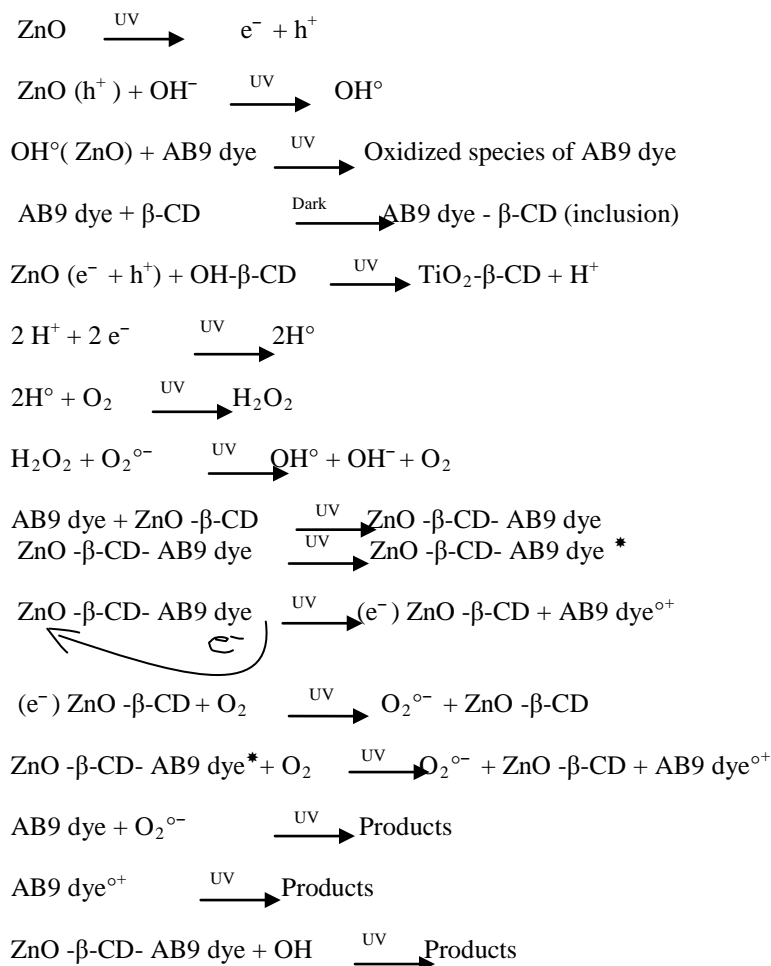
ZnO $\xrightarrow{UV}$ $e^- + h^+$

ZnO ($h^+$) + $OH^-$ $\xrightarrow{UV}$ OH°

OH°( ZnO) + AB9 dye $\xrightarrow{UV}$ Oxidized species of AB9 dye

AB9 dye + β-CD $\xrightarrow{Dark}$ AB9 dye - β-CD (inclusion)

ZnO ($e^- + h^+$) + OH-β-CD $\xrightarrow{UV}$ $TiO_2$-β-CD + $H^+$

2 $H^+$ + 2 $e^-$ $\xrightarrow{UV}$ 2H°

2H° + $O_2$ $\xrightarrow{UV}$ $H_2O_2$

$H_2O_2$ + $O_2^{\circ-}$ $\xrightarrow{UV}$ OH° + $OH^-$ + $O_2$

AB9 dye + ZnO -β-CD $\xrightarrow{UV}$ ZnO -β-CD- AB9 dye

ZnO -β-CD- AB9 dye $\xrightarrow{UV}$ ZnO -β-CD- AB9 dye *

ZnO -β-CD- AB9 dye $\xrightarrow{UV}$ ($e^-$) ZnO -β-CD + AB9 dye$^{\circ+}$

$e^-$

($e^-$) ZnO -β-CD + $O_2$ $\xrightarrow{UV}$ $O_2^{\circ-}$ + ZnO -β-CD

ZnO -β-CD- AB9 dye* + $O_2$ $\xrightarrow{UV}$ $O_2^{\circ-}$ + ZnO -β-CD + AB9 dye$^{\circ+}$

AB9 dye + $O_2^{\circ-}$ $\xrightarrow{UV}$ Products

AB9 dye$^{\circ+}$ $\xrightarrow{UV}$ Products

ZnO -β-CD- AB9 dye + OH $\xrightarrow{UV}$ Products